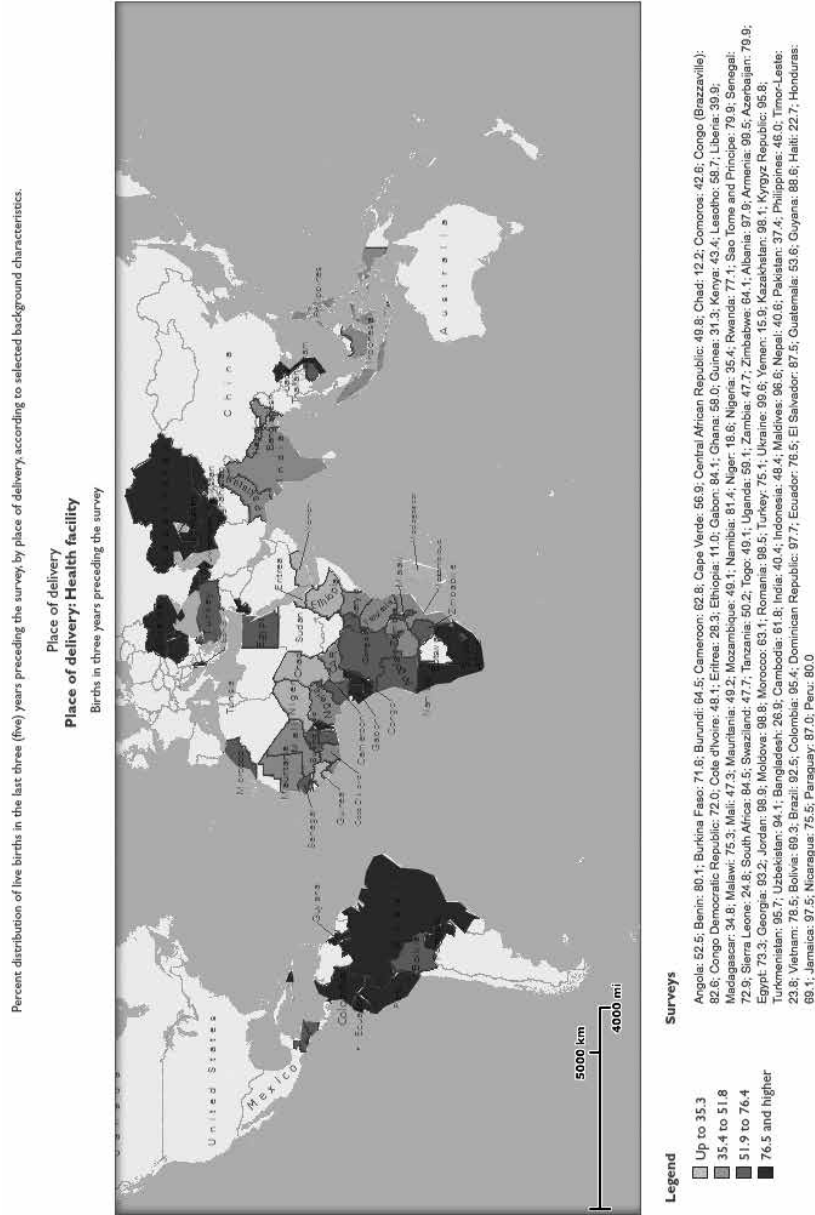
Percent distribution of live births in the last three (five) years preceding the survey, by place of delivery, according to selected background characteristics.

Place of delivery
Place of delivery: Health facility
Births in three years preceding the survey

United States
Mexico
Guyana
Colombia
Ecuador
Bolivia
Senegal
Guinea
Cote d'Ivoire
Mauritania
Mali
Niger
Nigeria
Cameroon
Gabon
Congo
Chad
Sudan
Egypt
Eritrea
Ethiopia
Kenya
Tanzania
Zambia
Zimbabwe
Namibia
Madagascar
Mozambique
Morocco
Turkey
India
Nepal
Pakistan
China
Cambodia
Vietnam
Philippines
Indonesia
Australia
Maldives

5000 km
4000 mi

Legend
Up to 35.3
35.4 to 51.8
51.9 to 76.4
76.5 and higher

Surveys
Angola: 52.5; Benin: 80.1; Burkina Faso: 71.6; Burundi: 64.5; Cameroon: 62.8; Cape Verde: 56.9; Central African Republic: 49.8; Chad: 12.2; Comoros: 42.6; Congo (Brazzaville): 82.6; Congo Democratic Republic: 72.0; Cote d'Ivoire: 48.1; Eritrea: 28.3; Ethiopia: 11.0; Gabon: 84.1; Ghana: 58.0; Guinea: 31.3; Kenya: 43.4; Lesotho: 58.7; Liberia: 39.9; Madagascar: 34.8; Malawi: 75.3; Mali: 47.3; Mauritania: 49.2; Mozambique: 49.1; Namibia: 81.4; Niger: 18.6; Nigeria: 35.4; Rwanda: 77.1; Sao Tome and Principe: 79.9; Senegal: 72.9; Sierra Leone: 24.8; South Africa: 84.5; Swaziland: 47.7; Tanzania: 50.2; Togo: 49.1; Uganda: 59.1; Zambia: 47.7; Zimbabwe: 64.1; Albania: 97.9; Armenia: 99.5; Azerbaijan: 79.9; Egypt: 73.3; Georgia: 93.2; Jordan: 98.9; Moldova: 98.8; Morocco: 63.1; Romania: 98.5; Turkey: 75.1; Ukraine: 99.8; Yemen: 15.9; Kazakhstan: 98.1; Kyrgyz Republic: 95.8; Turkmenistan: 95.7; Uzbekistan: 94.1; Bangladesh: 26.9; Cambodia: 61.8; India: 40.4; Indonesia: 48.4; Maldives: 96.6; Nepal: 40.6; Pakistan: 37.4; Philippines: 46.0; Timor-Leste: 23.8; Vietnam: 78.5; Bolivia: 69.3; Brazil: 92.5; Colombia: 95.4; Dominican Republic: 97.7; Ecuador: 76.5; El Salvador: 87.5; Guatemala: 53.6; Guyana: 88.6; Haiti: 22.7; Honduras: 69.1; Jamaica: 97.5; Nicaragua: 75.5; Paraguay: 87.0; Peru: 80.0